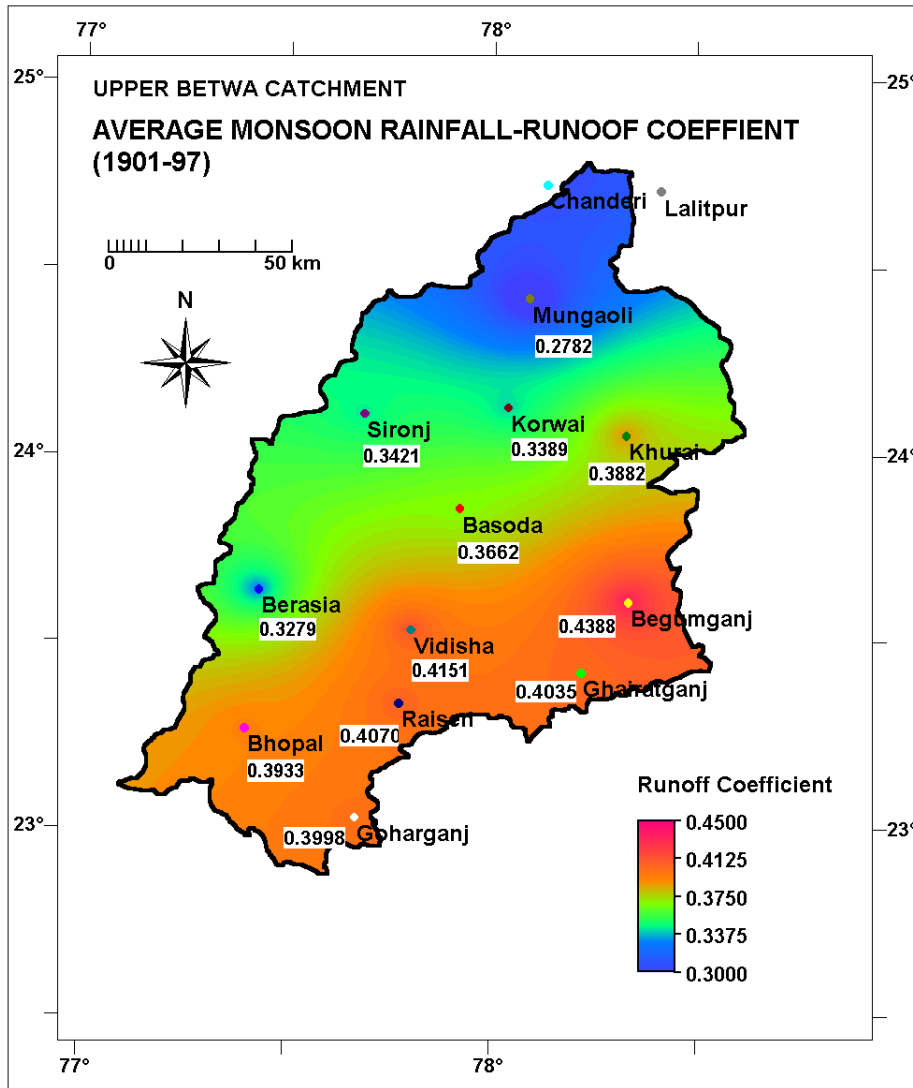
77°
78°
25°
25°
UPPER BETWA CATCHMENT
AVERAGE MONSOON RAINFALL-RUNOOF COEFFIENT (1901-97)
0
50 km
N
Chanderi
Lalitpur
Mungaoli
0.2782
Sironj
0.3421
Korwai
0.3389
Khurai
0.3882
24°
24°
Basoda
0.3662
Berasia
0.3279
Vidisha
0.4151
0.4388
Begumganj
0.4035
Ghairatganj
Raisen
0.4070
Bhopal
0.3933
Runoff Coefficient
23°
23°
0.3998
Goharganj
0.4500
0.4125
0.3750
0.3375
0.3000
77°
78°